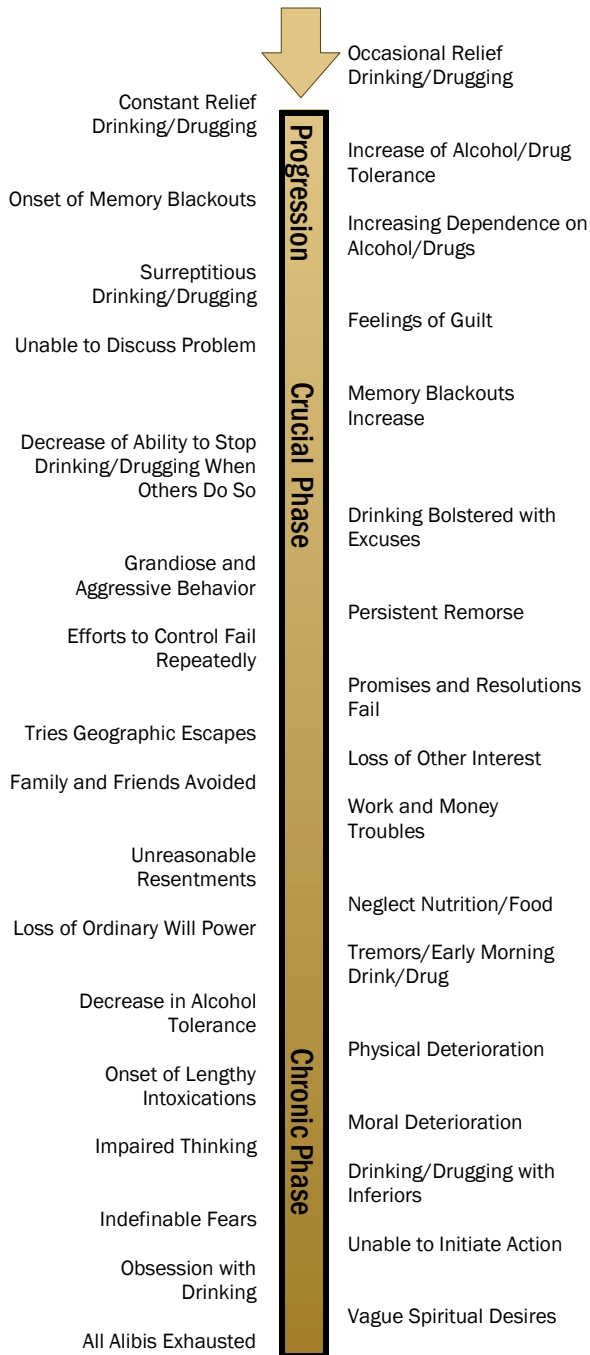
Occasional Relief Drinking/Drugging

Constant Relief Drinking/Drugging

Progression

Increase of Alcohol/Drug Tolerance

Onset of Memory Blackouts

Increasing Dependence on Alcohol/Drugs

Surreptitious Drinking/Drugging

Feelings of Guilt

Unable to Discuss Problem

Crucial Phase

Memory Blackouts Increase

Decrease of Ability to Stop Drinking/Drugging When Others Do So

Drinking Bolstered with Excuses

Grandiose and Aggressive Behavior

Persistent Remorse

Efforts to Control Fail Repeatedly

Promises and Resolutions Fail

Tries Geographic Escapes

Loss of Other Interest

Family and Friends Avoided

Work and Money Troubles

Unreasonable Resentments

Neglect Nutrition/Food

Loss of Ordinary Will Power

Tremors/Early Morning Drink/Drug

Decrease in Alcohol Tolerance

Chronic Phase

Physical Deterioration

Onset of Lengthy Intoxications

Moral Deterioration

Impaired Thinking

Drinking/Drugging with Inferiors

Indefinable Fears

Unable to Initiate Action

Obsession with Drinking

Vague Spiritual Desires

All Alibis Exhausted